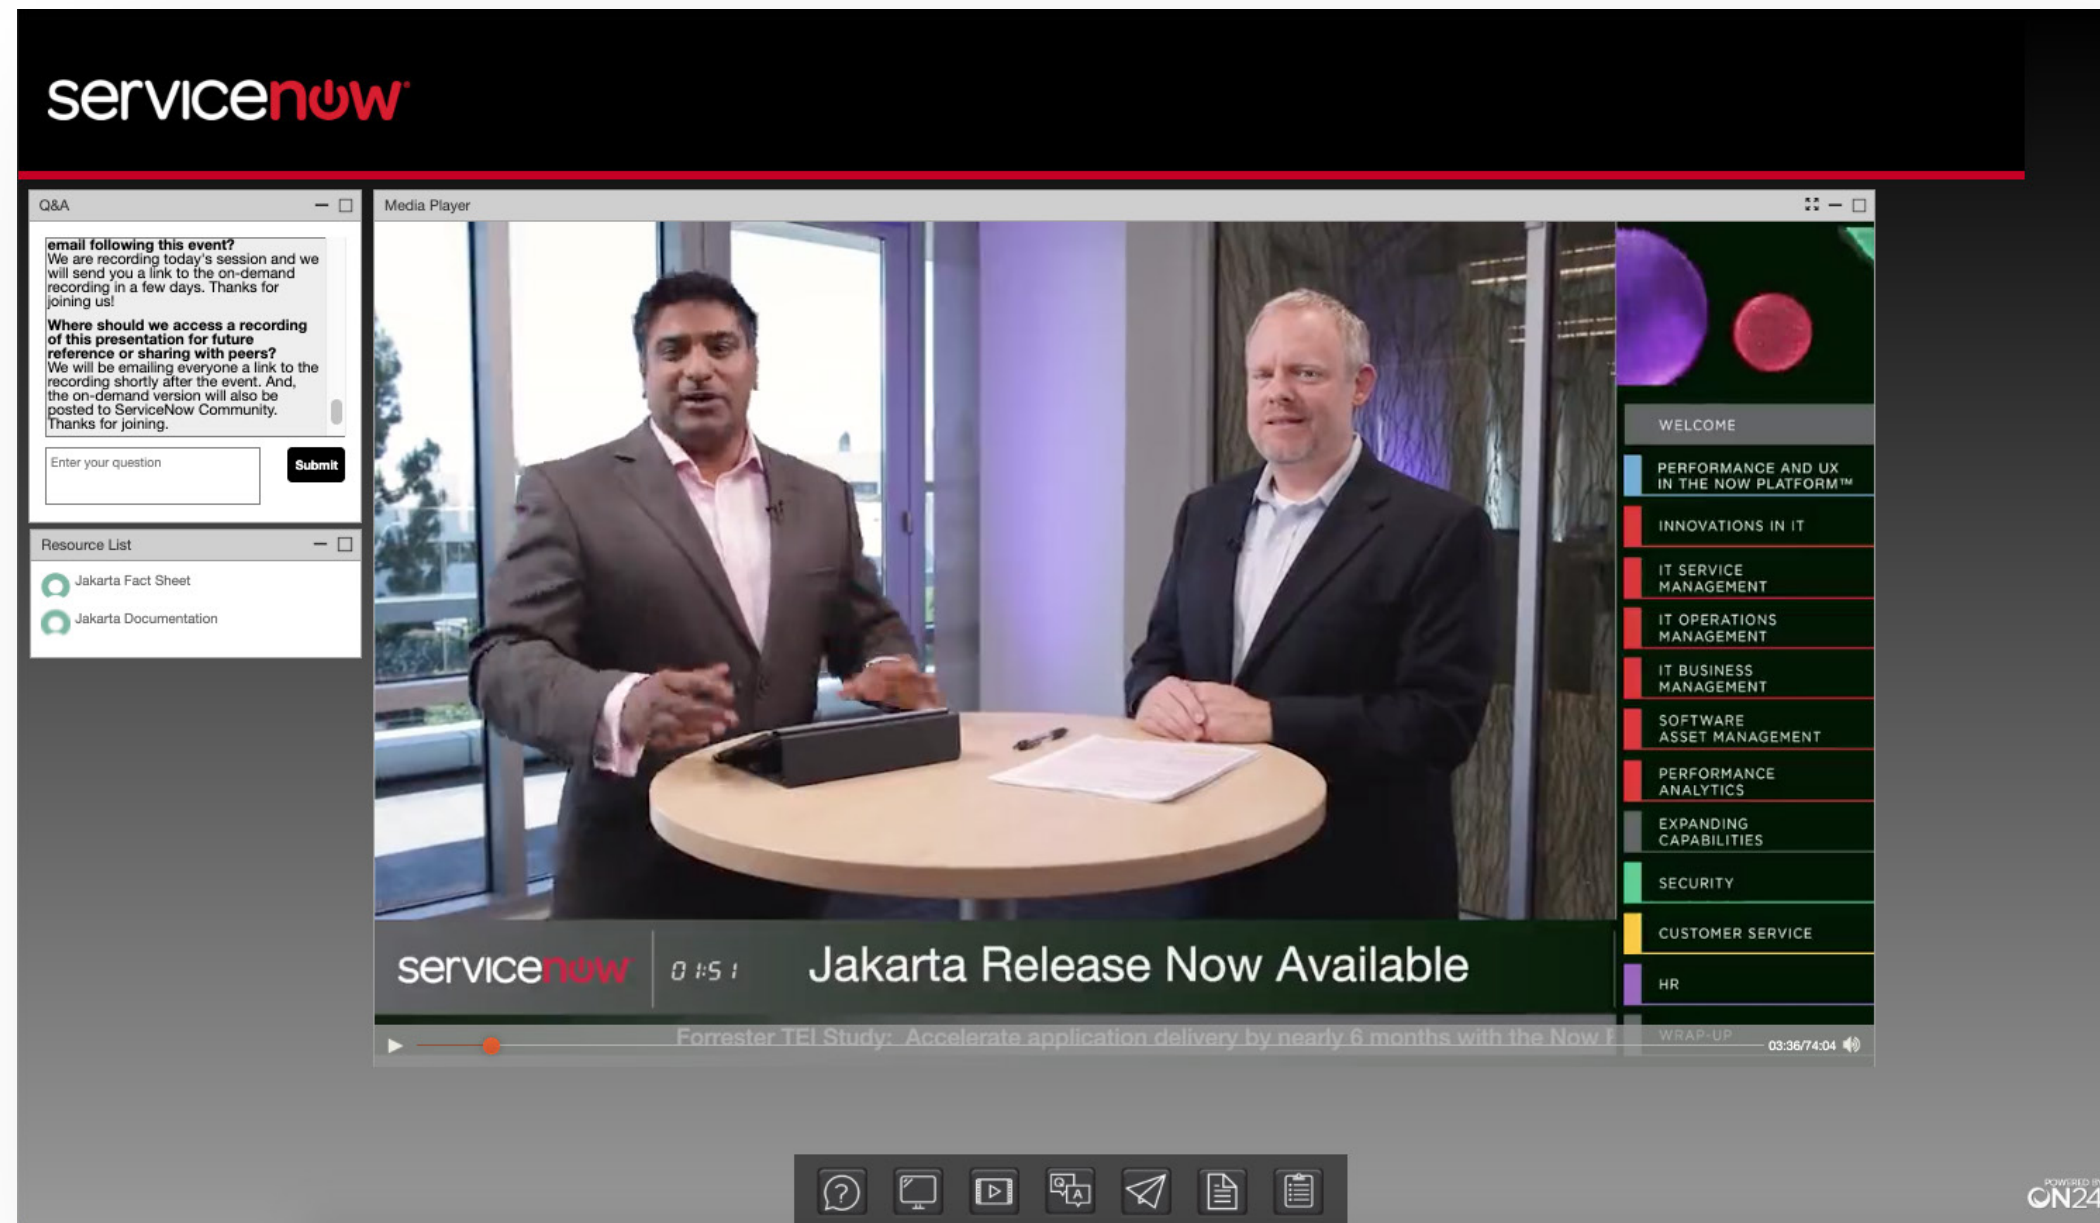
servicenow

Q&A

email following this event?
We are recording today's session and we will send you a link to the on-demand recording in a few days. Thanks for joining us!

Where should we access a recording of this presentation for future reference or sharing with peers?
We will be emailing everyone a link to the recording shortly after the event. And, the on-demand version will also be posted to ServiceNow Community. Thanks for joining.

Enter your question

Submit

Resource List

Jakarta Fact Sheet

Jakarta Documentation

Media Player

WELCOME

PERFORMANCE AND UX IN THE NOW PLATFORM™

INNOVATIONS IN IT

IT SERVICE MANAGEMENT

IT OPERATIONS MANAGEMENT

IT BUSINESS MANAGEMENT

SOFTWARE ASSET MANAGEMENT

PERFORMANCE ANALYTICS

EXPANDING CAPABILITIES

SECURITY

CUSTOMER SERVICE

HR

WRAP-UP

servicenow 0 1:5 1 Jakarta Release Now Available

Forrester TEI Study: Accelerate application delivery by nearly 6 months with the Now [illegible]

03:36/74:04

POWERED BY ON24